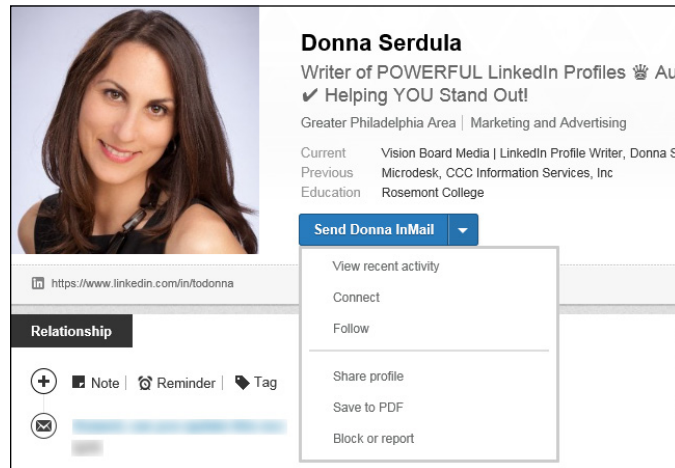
Donna Serdula

Writer of POWERFUL LinkedIn Profiles ♕ Au
✔ Helping YOU Stand Out!

Greater Philadelphia Area | Marketing and Advertising

| | |
|---|---|
| Current | Vision Board Media \| LinkedIn Profile Writer, Donna S |
| Previous | Microdesk, CCC Information Services, Inc |
| Education | Rosemont College |

Send Donna InMail

View recent activity
Connect
Follow
Share profile
Save to PDF
Block or report

https://www.linkedin.com/in/todonna

Relationship

Note Reminder Tag

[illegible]